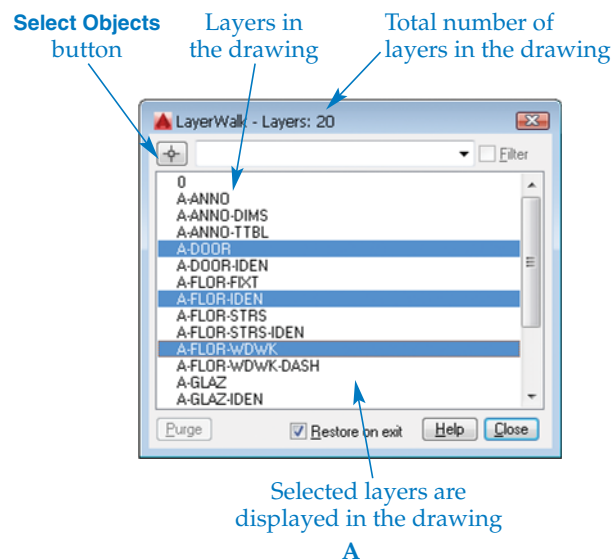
Select Objects button

Layers in the drawing

Total number of layers in the drawing

LayerWalk - Layers: 20

Filter

0
A-ANNO
A-ANNO-DIMS
A-ANNO-TTBL
A-DOOR
A-DOOR-IDEN
A-FLOR-FIXT
A-FLOR-IDEN
A-FLOR-STRS
A-FLOR-STRS-IDEN
A-FLOR-WDWK
A-FLOR-WDWK-DASH
A-GLAZ
A-GLAZ-IDEN

Purge

Restore on exit

Help

Close

Selected layers are displayed in the drawing

A